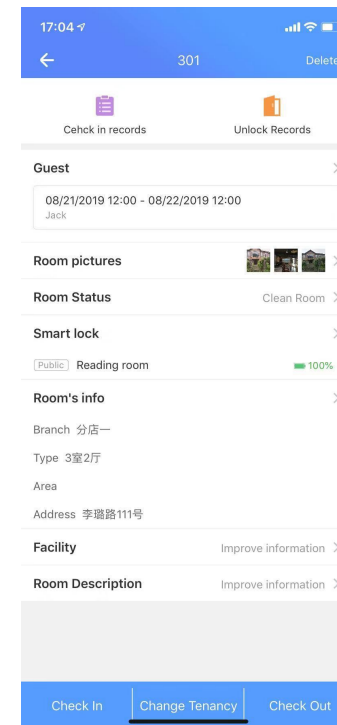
17:04

301

Delete

Cehck in records

Unlock Records

Guest

08/21/2019 12:00 - 08/22/2019 12:00
Jack

Room pictures

Room Status

Clean Room

Smart lock

Public Reading room

100%

Room's info

Branch 分店一

Type 3室2厅

Area

Address 李璐路111号

Facility

Improve information

Room Description

Improve information

Check In

Change Tenancy

Check Out